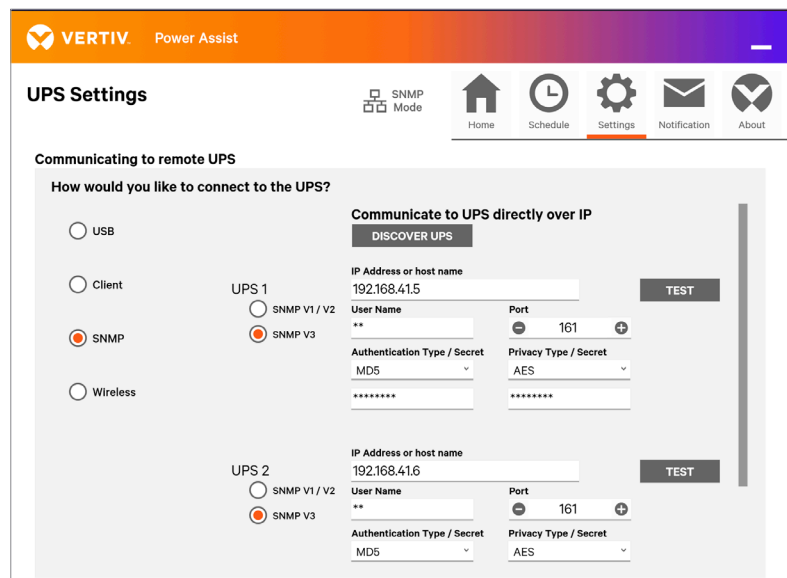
VERTIV. Power Assist

UPS Settings

SNMP Mode

Home Schedule Settings Notification About

Communicating to remote UPS

How would you like to connect to the UPS?

USB

Client

SNMP

Wireless

Communicate to UPS directly over IP

DISCOVER UPS

UPS 1

SNMP V1 / V2

SNMP V3

IP Address or host name

192.168.41.5

TEST

User Name

**

Port

161

Authentication Type / Secret

MD5

********

Privacy Type / Secret

AES

********

UPS 2

SNMP V1 / V2

SNMP V3

IP Address or host name

192.168.41.6

TEST

User Name

**

Port

161

Authentication Type / Secret

MD5

Privacy Type / Secret

AES